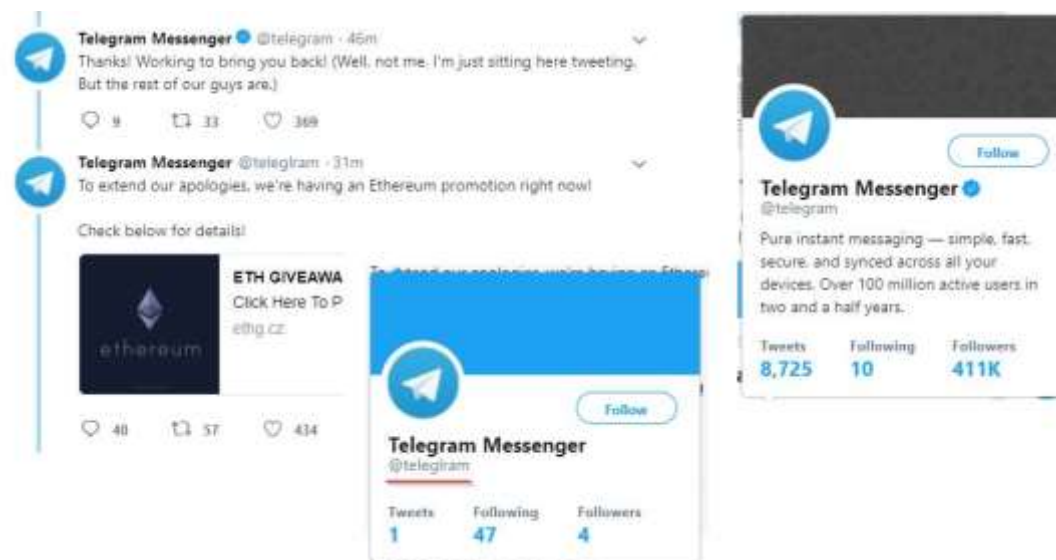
Telegram Messenger @telegram · 46m

Thanks! Working to bring you back! (Well, not me. I'm just sitting here tweeting. But the rest of our guys are.)

9 33 369

Telegram Messenger @teleglram · 31m

To extend our apologies, we're having an Ethereum promotion right now!

Check below for details!

ethereum

ETH GIVEAWA

Click Here To P

ethg.cz

To extend our apologies, we're having an Ethere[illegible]

40 57 434

Follow

Telegram Messenger

@teleglram

| Tweets | Following | Followers |
|---|---|---|
| 1 | 47 | 4 |

Follow

Telegram Messenger

@telegram

Pure instant messaging — simple, fast, secure, and synced across all your devices. Over 100 million active users in two and a half years.

| Tweets | Following | Followers |
|---|---|---|
| 8,725 | 10 | 411K |